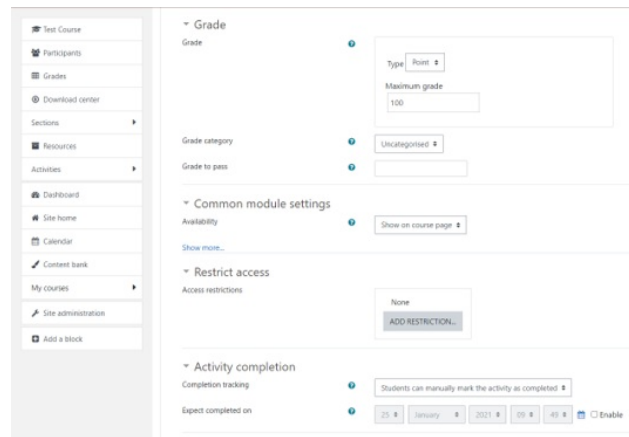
Test Course
Participants
Grades
Download center
Sections
Resources
Activities
Dashboard
Site home
Calendar
Content bank
My courses
Site administration
Add a block

Grade

Grade
Type Point
Maximum grade
100

Grade category
Uncategorised

Grade to pass

Common module settings

Availability
Show on course page

Show more...

Restrict access

Access restrictions
None
ADD RESTRICTION...

Activity completion

Completion tracking
Students can manually mark the activity as completed

Expect completed on
25 January 2021 09 49 Enable